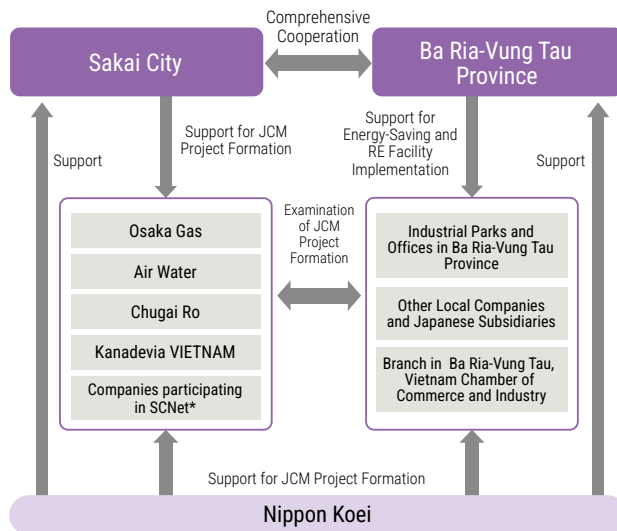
Comprehensive Cooperation

Sakai City

Ba Ria-Vung Tau Province

Support for JCM Project Formation

Support for Energy-Saving and RE Facility Implementation

Support

Support

Examination of JCM Project Formation

Osaka Gas

Air Water

Chugai Ro

Kanadevia VIETNAM

Companies participating in SCNet*

Industrial Parks and Offices in Ba Ria-Vung Tau Province

Other Local Companies and Japanese Subsidiaries

Branch in Ba Ria-Vung Tau, Vietnam Chamber of Commerce and Industry

Support for JCM Project Formation

Nippon Koei